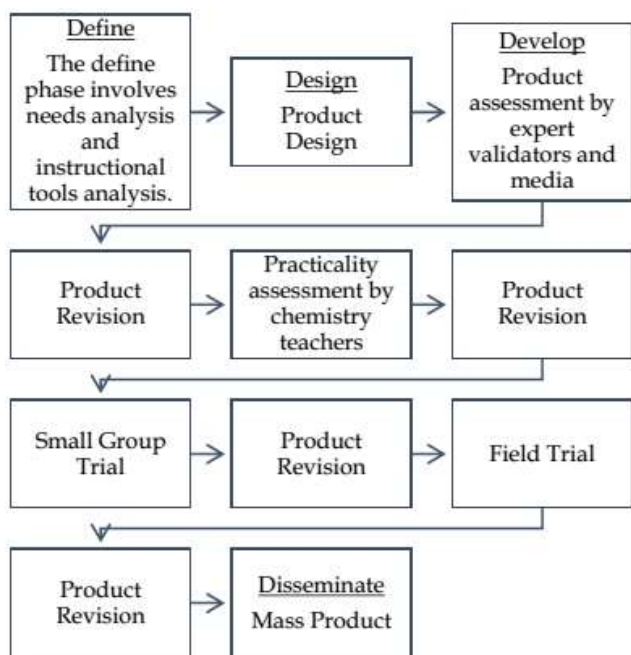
Define
The define phase involves needs analysis and instructional tools analysis.

Design
Product Design

Develop
Product assessment by expert validators and media

Product Revision

Practicality assessment by chemistry teachers

Product Revision

Small Group Trial

Product Revision

Field Trial

Product Revision

Disseminate
Mass Product